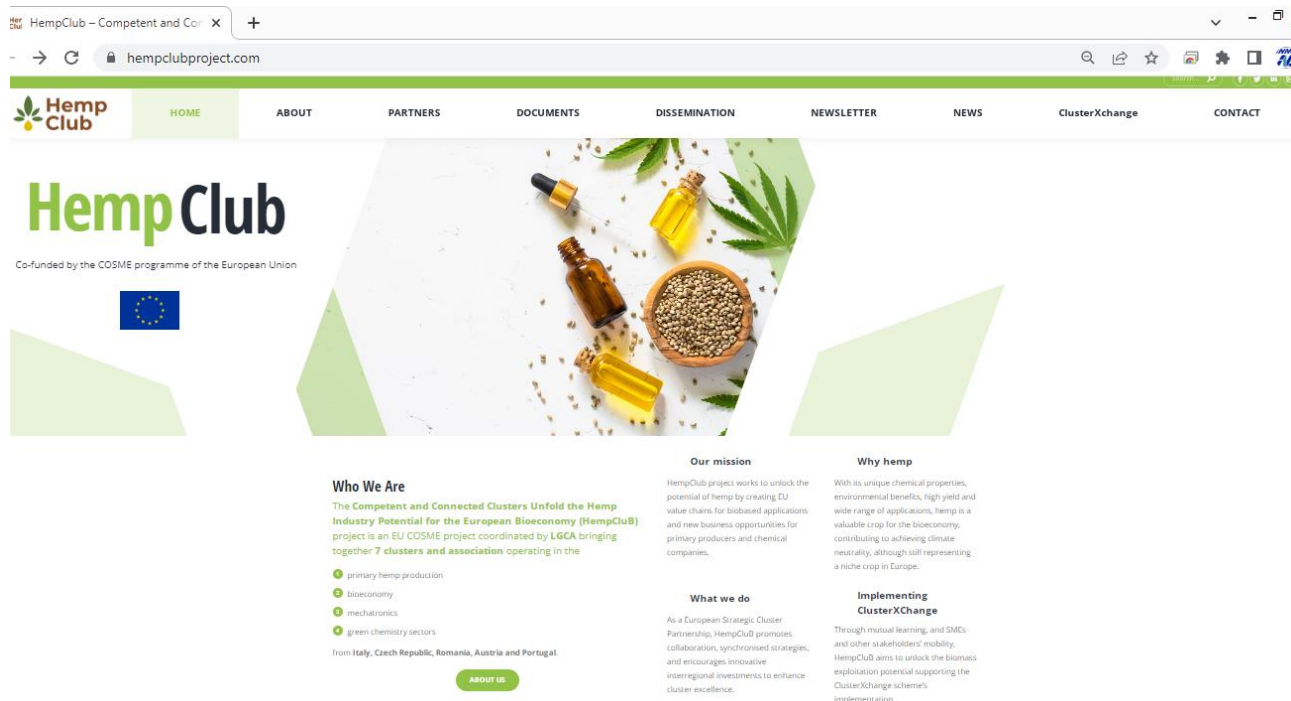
HempClub – Competent and Cor ×
+
hempclubproject.com
Search...

Hemp Club
HOME
ABOUT
PARTNERS
DOCUMENTS
DISSEMINATION
NEWSLETTER
NEWS
ClusterXchange
CONTACT

Hemp Club
Co-funded by the COSME programme of the European Union

Who We Are
The Competent and Connected Clusters Unfold the Hemp Industry Potential for the European Bioeconomy (HempCluB) project is an EU COSME project coordinated by LGCA bringing together 7 clusters and association operating in the

1 primary hemp production
2 bioeconomy
3 mechatronics
4 green chemistry sectors

from Italy, Czech Republic, Romania, Austria and Portugal.

ABOUT US

Our mission
HempCluB project works to unlock the potential of hemp by creating EU value chains for biobased applications and new business opportunities for primary producers and chemical companies.

What we do
As a European Strategic Cluster Partnership, HempCluB promotes collaboration, synchronised strategies, and encourages innovative interregional investments to enhance cluster excellence.

Why hemp
With its unique chemical properties, environmental benefits, high yield and wide range of applications, hemp is a valuable crop for the bioeconomy, contributing to achieving climate neutrality, although still representing a niche crop in Europe.

Implementing ClusterXChange
Through mutual learning, and SMEs and other stakeholders' mobility, HempCluB aims to unlock the biomass exploitation potential supporting the ClusterXchange scheme's implementation.